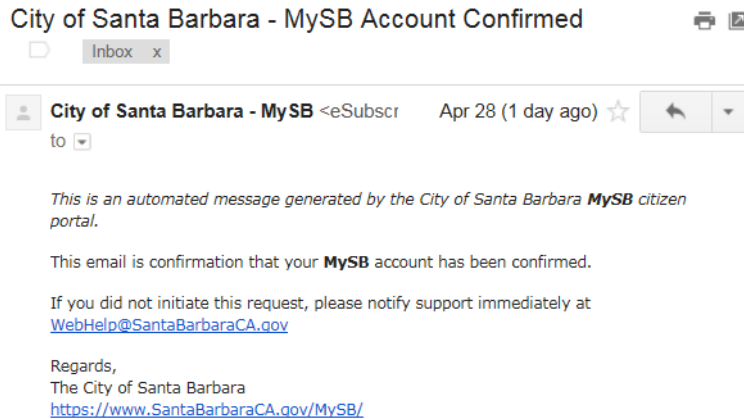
City of Santa Barbara - MySB Account Confirmed

Inbox x

City of Santa Barbara - MySB <eSubscr

Apr 28 (1 day ago)

to

This is an automated message generated by the City of Santa Barbara MySB citizen portal.

This email is confirmation that your MySB account has been confirmed.

If you did not initiate this request, please notify support immediately at WebHelp@SantaBarbaraCA.gov

Regards,
The City of Santa Barbara
https://www.SantaBarbaraCA.gov/MySB/